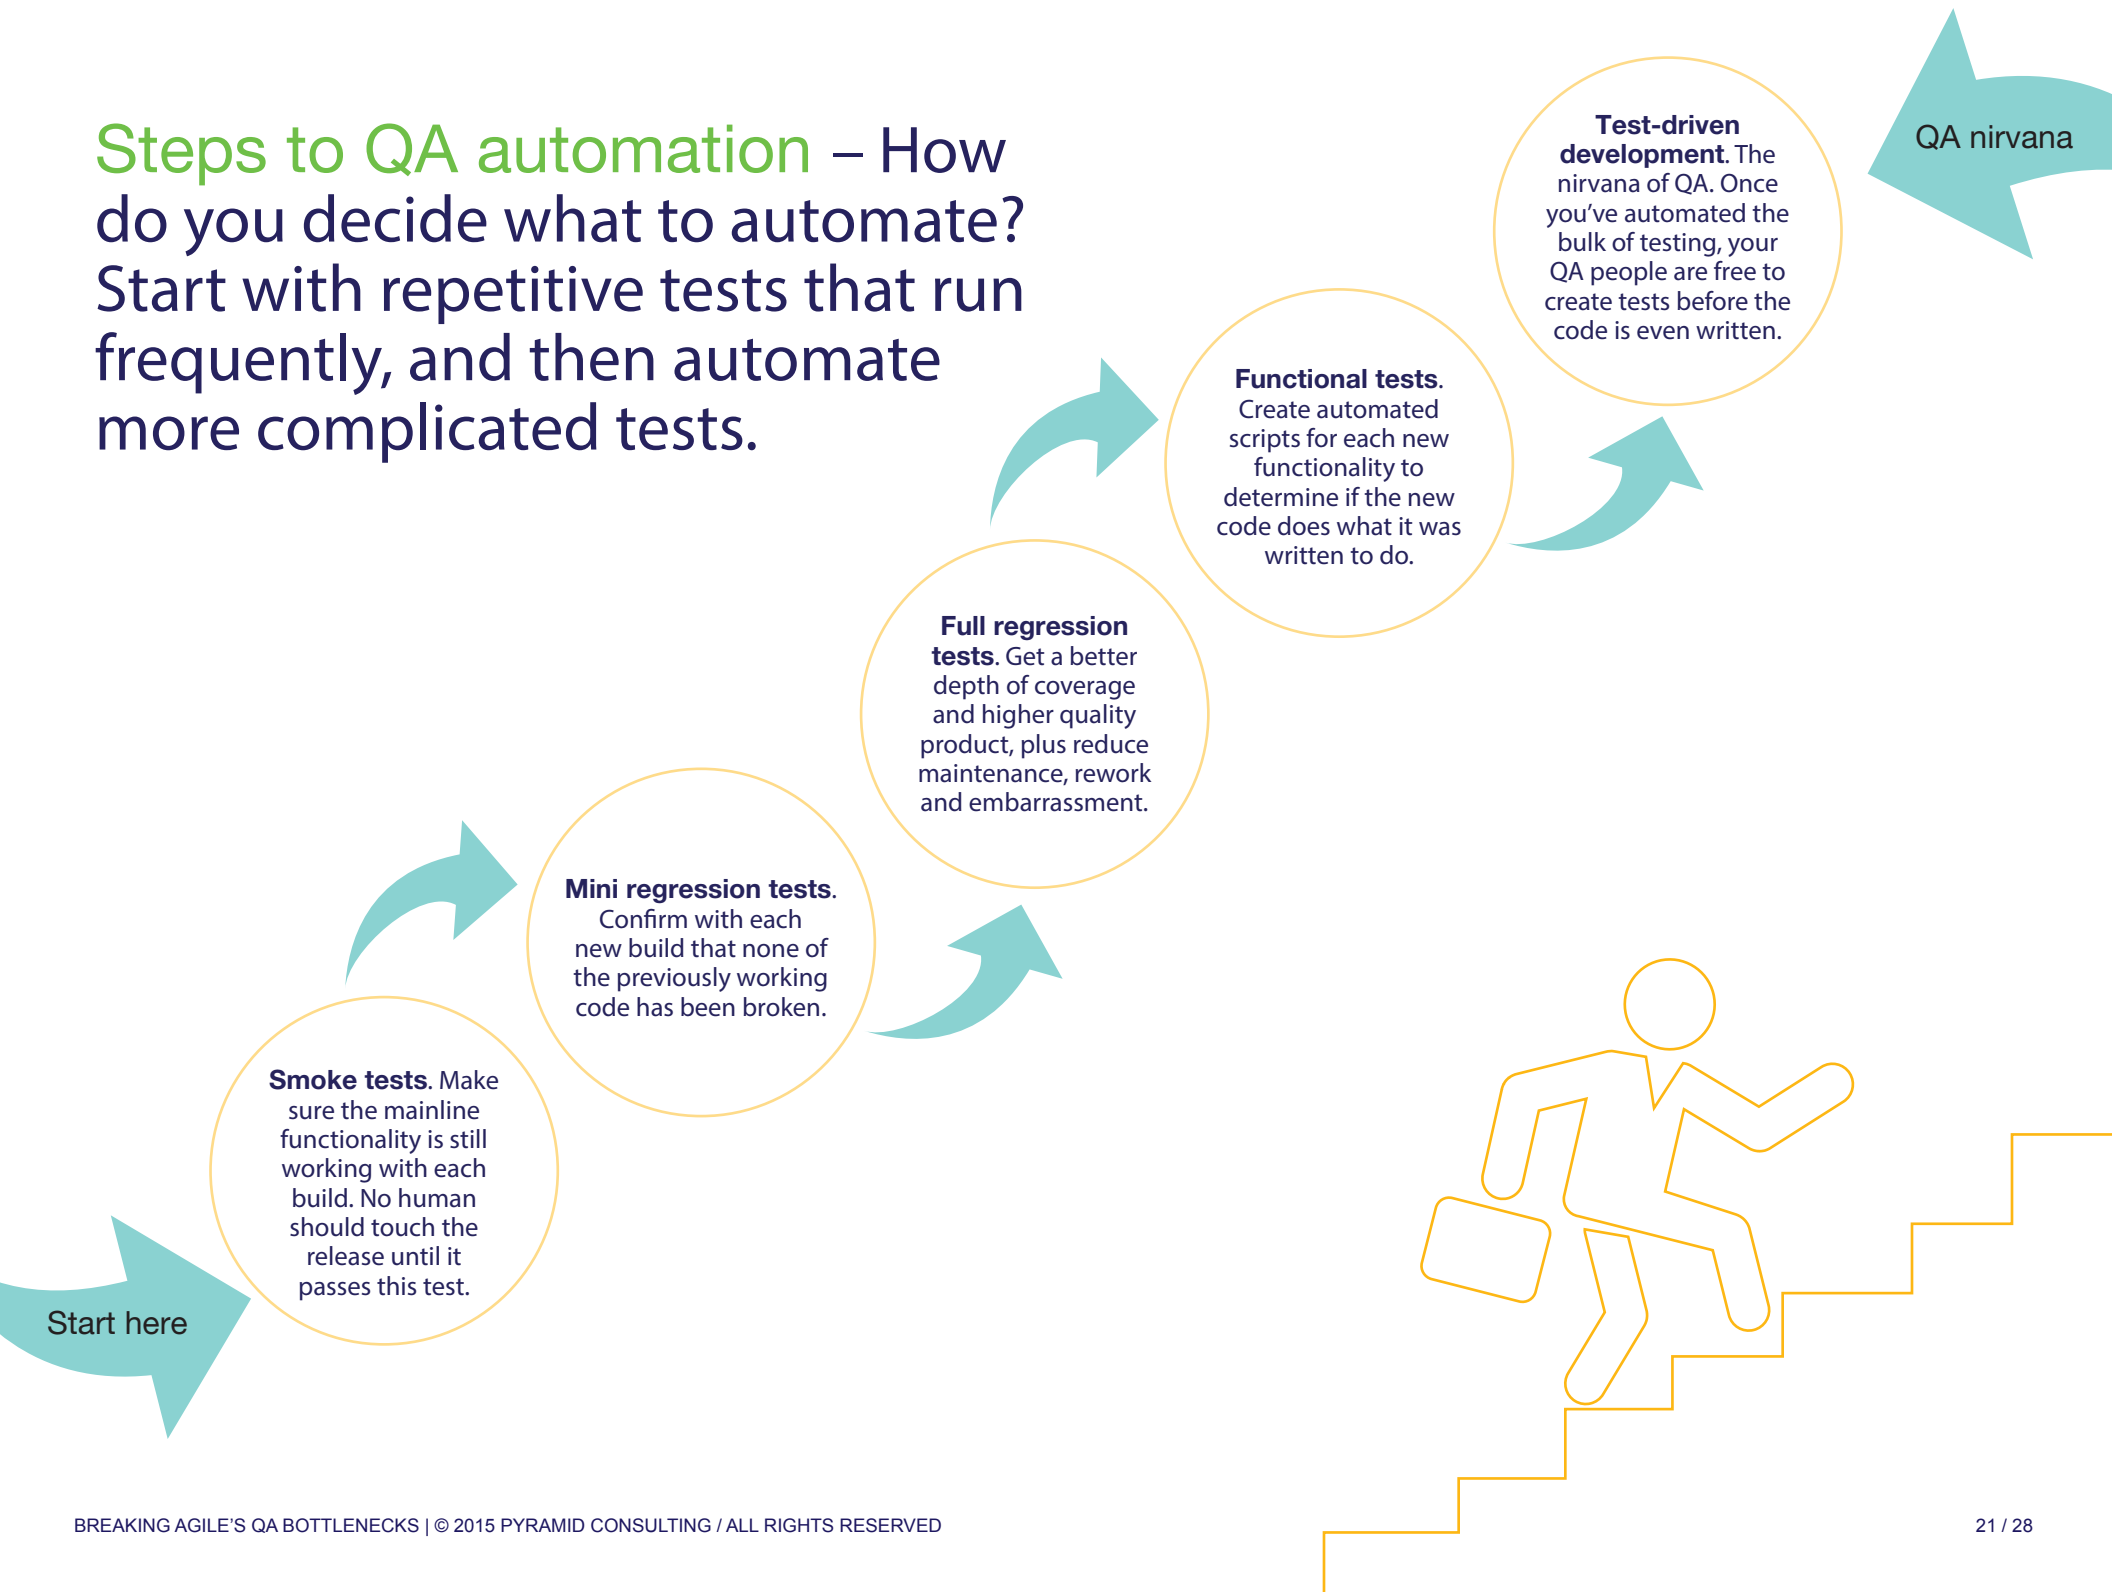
Steps to QA automation – How do you decide what to automate? Start with repetitive tests that run frequently, and then automate more complicated tests.

QA nirvana

Test-driven development. The nirvana of QA. Once you've automated the bulk of testing, your QA people are free to create tests before the code is even written.

Functional tests. Create automated scripts for each new functionality to determine if the new code does what it was written to do.

Full regression tests. Get a better depth of coverage and higher quality product, plus reduce maintenance, rework and embarrassment.

Mini regression tests. Confirm with each new build that none of the previously working code has been broken.

Smoke tests. Make sure the mainline functionality is still working with each build. No human should touch the release until it passes this test.

Start here

BREAKING AGILE'S QA BOTTLENECKS | © 2015 PYRAMID CONSULTING / ALL RIGHTS RESERVED

21 / 28